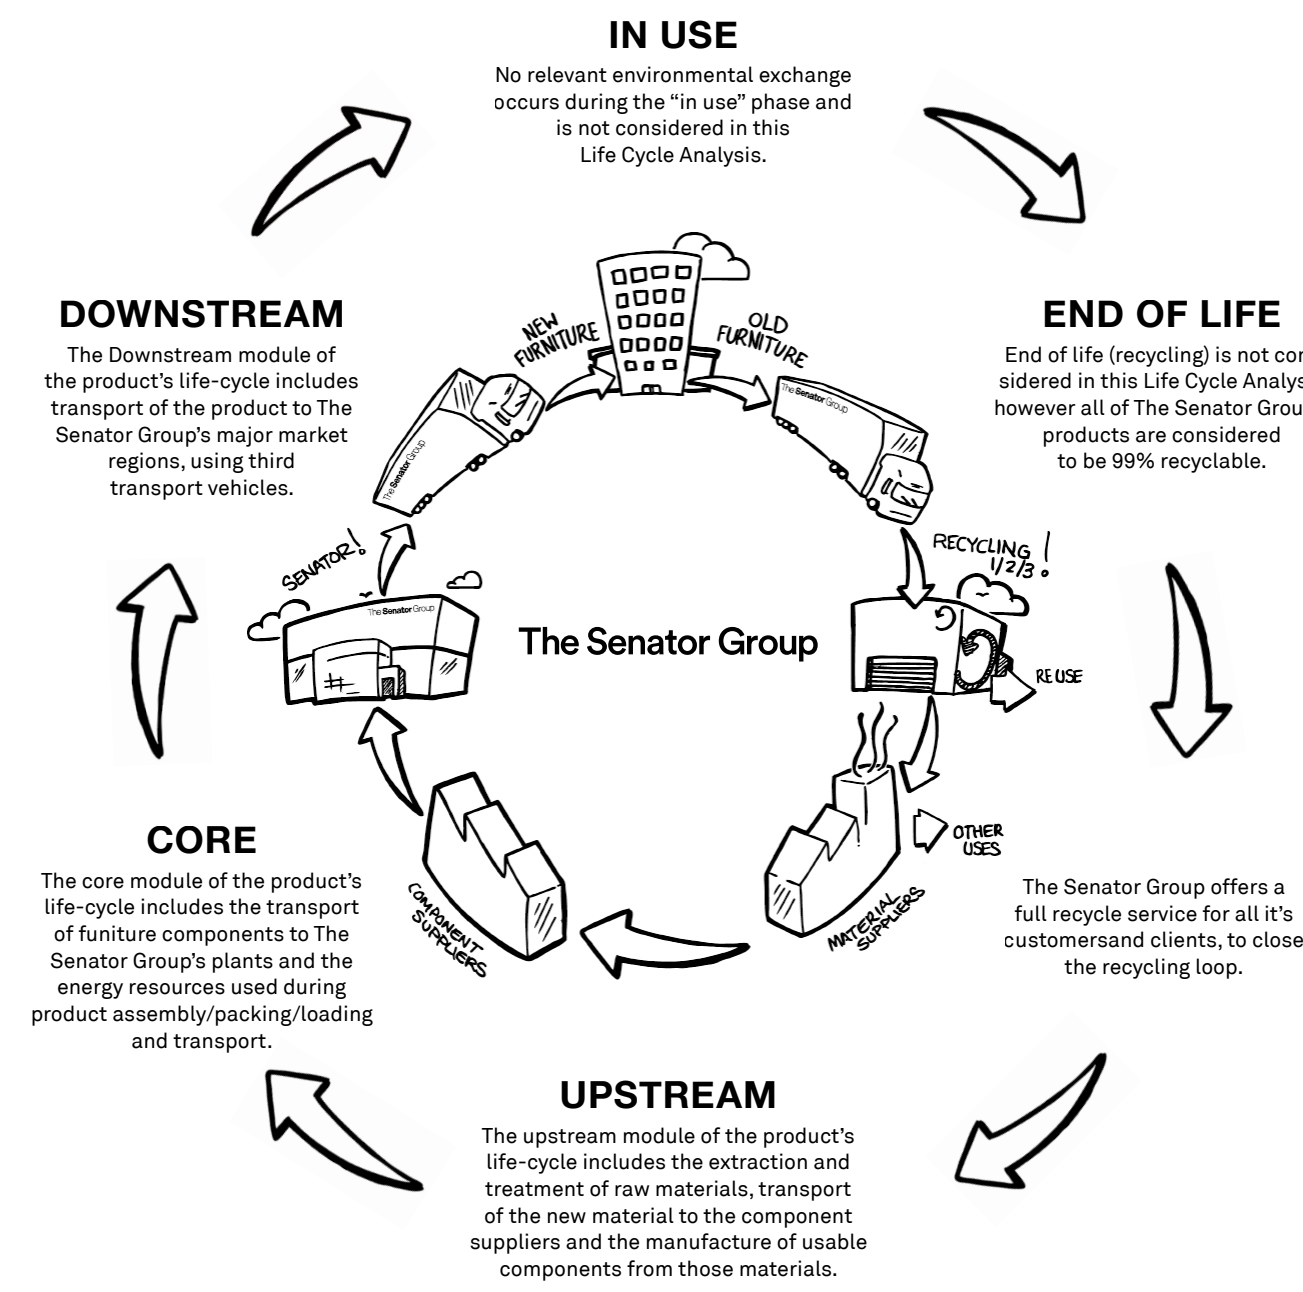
IN USE

No relevant environmental exchange occurs during the “in use” phase and is not considered in this Life Cycle Analysis.

END OF LIFE

End of life (recycling) is not con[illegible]sidered in this Life Cycle Analys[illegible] however all of The Senator Grou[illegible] products are considered to be 99% recyclable.

The Senator Group offers a full recycle service for all it’s customersand clients, to close the recycling loop.

UPSTREAM

The upstream module of the product’s life-cycle includes the extraction and treatment of raw materials, transport of the new material to the component suppliers and the manufacture of usable components from those materials.

CORE

The core module of the product’s life-cycle includes the transport of funiture components to The Senator Group’s plants and the energy resources used during product assembly/packing/loading and transport.

DOWNSTREAM

The Downstream module of the product’s life-cycle includes transport of the product to The Senator Group’s major market regions, using third transport vehicles.

NEW FURNITURE

OLD FURNITURE

The Senator Group

RECYCLING 1/2/3!

REUSE

OTHER USES

MATERIAL SUPPLIERS

COMPONENT SUPPLIERS

SENATOR!

The Senator Group

The Senator Group

The Senator Group